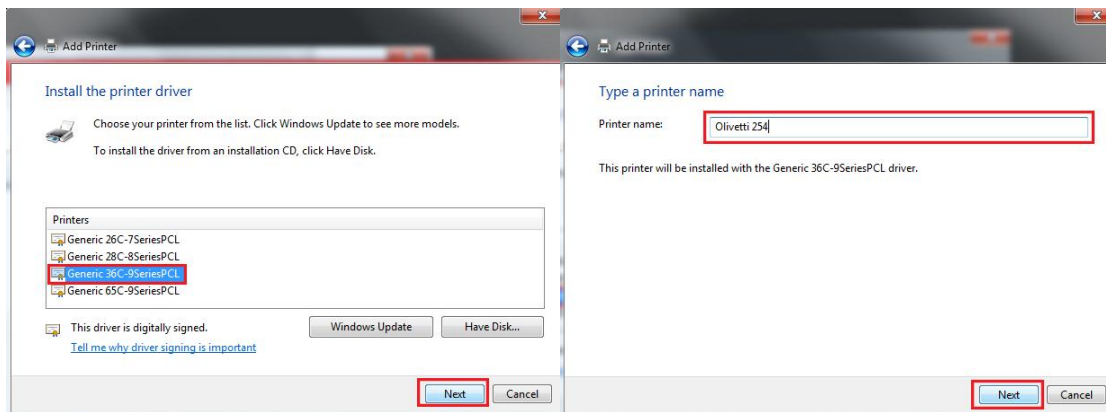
Add Printer

Install the printer driver

Choose your printer from the list. Click Windows Update to see more models.

To install the driver from an installation CD, click Have Disk.

| Printers |
|---|
| Generic 26C-7SeriesPCL |
| Generic 28C-8SeriesPCL |
| Generic 36C-9SeriesPCL |
| Generic 65C-9SeriesPCL |

This driver is digitally signed.

Tell me why driver signing is important

Windows Update

Have Disk...

Next

Cancel

Add Printer

Type a printer name

Printer name: Olivetti 254

This printer will be installed with the Generic 36C-9SeriesPCL driver.

Next

Cancel